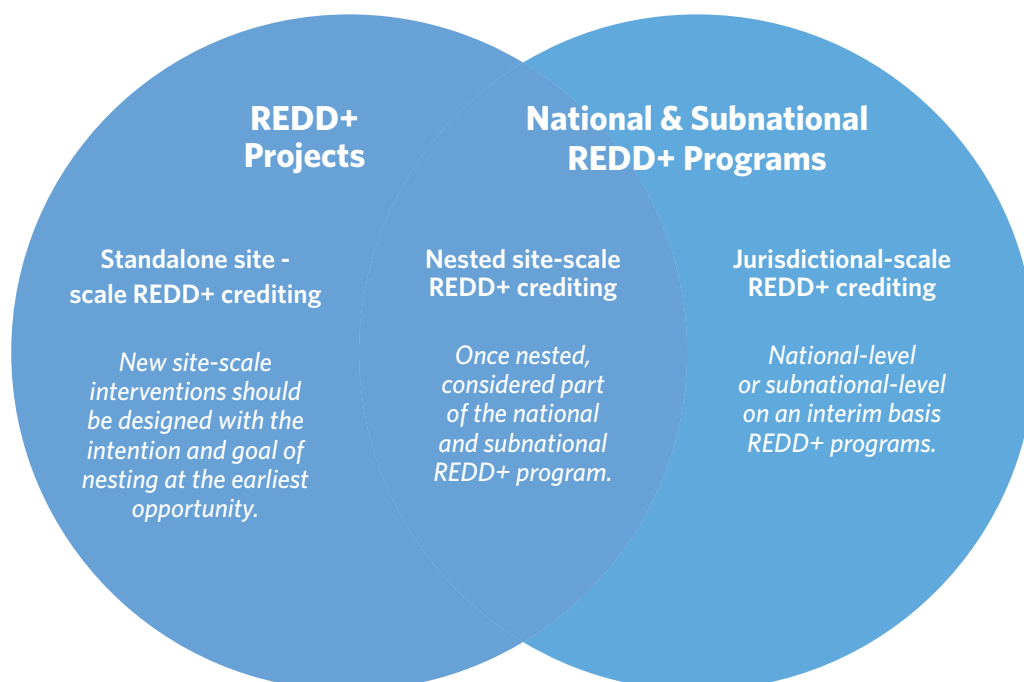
REDD+ Projects

National & Subnational REDD+ Programs

Standalone site - scale REDD+ crediting

New site-scale interventions should be designed with the intention and goal of nesting at the earliest opportunity.

Nested site-scale REDD+ crediting

Once nested, considered part of the national and subnational REDD+ program.

Jurisdictional-scale REDD+ crediting

National-level or subnational-level on an interim basis REDD+ programs.